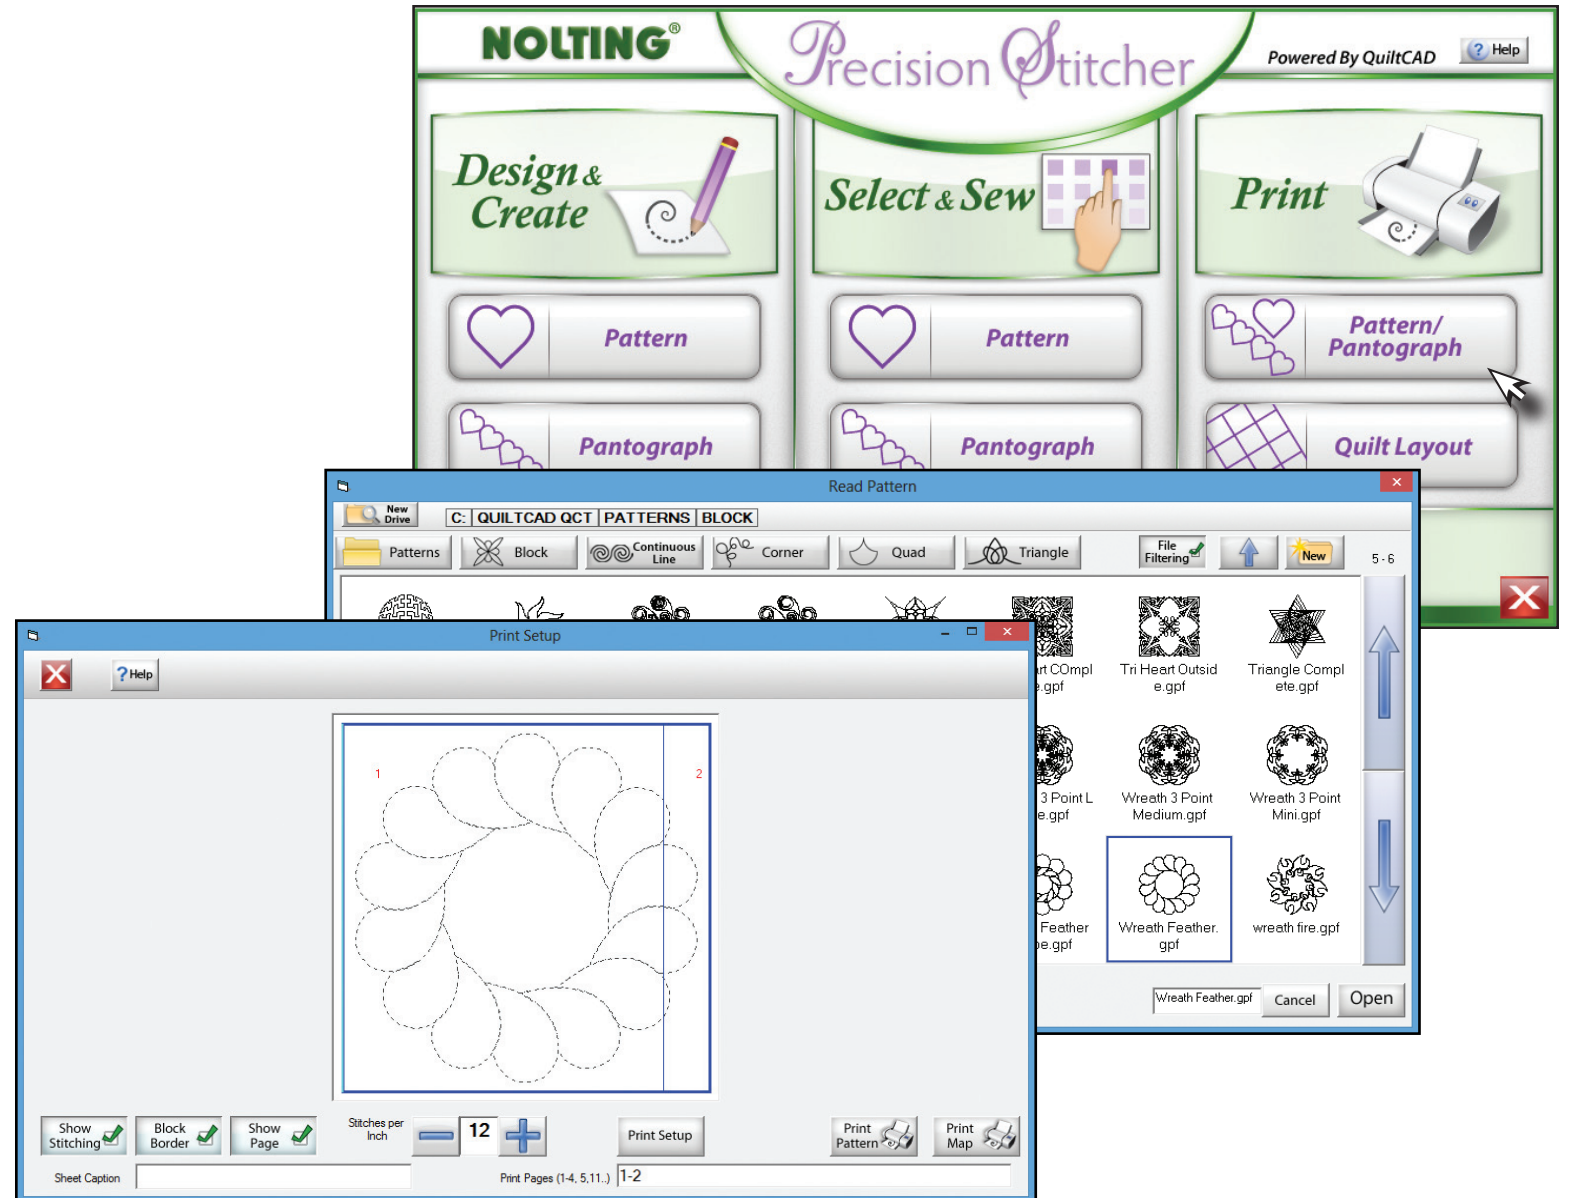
NOLTING®

Precision Stitcher

Powered By QuiltCAD

Help

Design & Create

Select & Sew

Print

Pattern

Pattern

Pattern/ Pantograph

Pantograph

Pantograph

Quilt Layout

Read Pattern

New Drive

C: | QUILTCAD QCT | PATTERNS | BLOCK

Patterns

Block

Continuous Line

Corner

Quad

Triangle

File Filtering

New

5 - 6

rt COmpl e.gpf

Tri Heart Outsid e.gpf

Triangle Compl ete.gpf

3 Point L e.gpf

Wreath 3 Point Medium.gpf

Wreath 3 Point Mini.gpf

Feather e.gpf

Wreath Feather. gpf

wreath fire.gpf

Wreath Feather.gpf

Cancel

Open

Print Setup

Help

1

2

Show Stitching

Block Border

Show Page

Stitches per Inch

12

Print Setup

Print Pattern

Print Map

Sheet Caption

Print Pages (1-4, 5,11..)

1-2